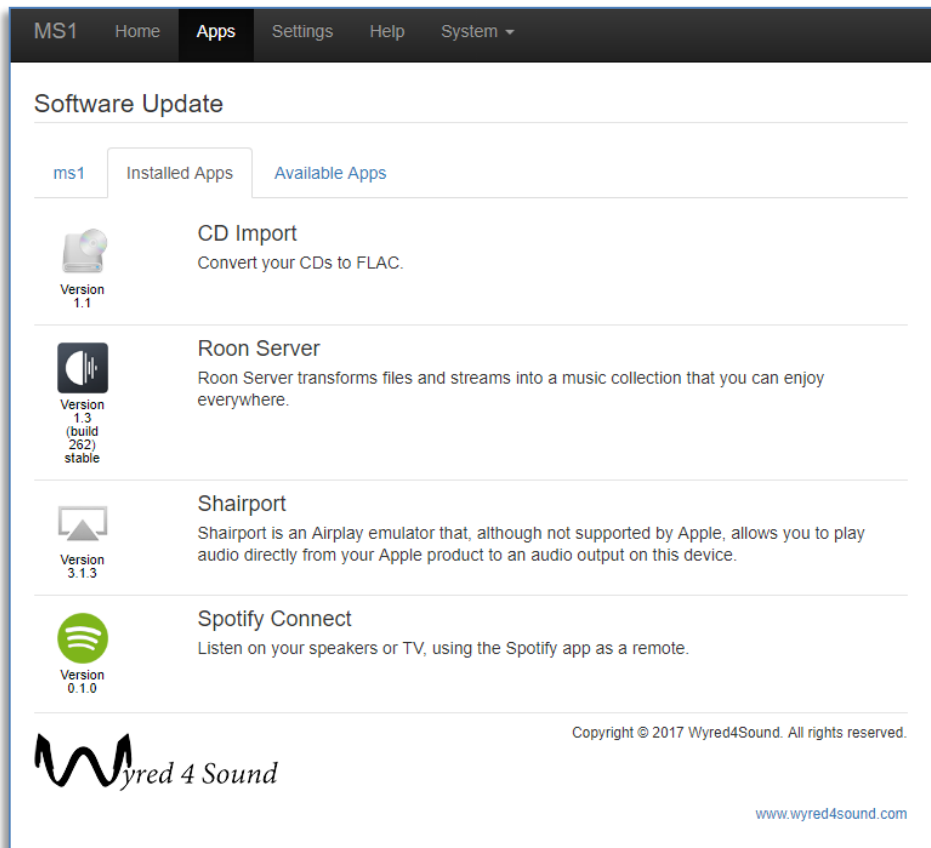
MS1 Home Apps Settings Help System

Software Update

ms1 Installed Apps Available Apps

Version 1.1

CD Import

Convert your CDs to FLAC.

Version 1.3 (build 262) stable

Roon Server

Roon Server transforms files and streams into a music collection that you can enjoy everywhere.

Version 3.1.3

Shairport

Shairport is an Airplay emulator that, although not supported by Apple, allows you to play audio directly from your Apple product to an audio output on this device.

Version 0.1.0

Spotify Connect

Listen on your speakers or TV, using the Spotify app as a remote.

Wyred 4 Sound

Copyright © 2017 Wyred4Sound. All rights reserved.

www.wyred4sound.com